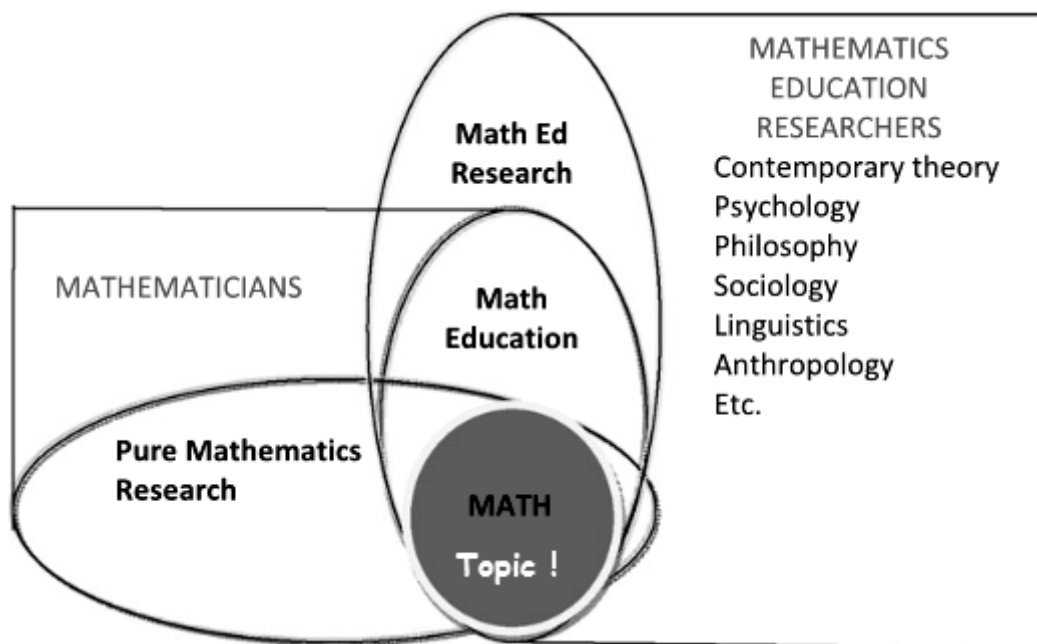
MATHEMATICS EDUCATION RESEARCHERS
Contemporary theory
Psychology
Philosophy
Sociology
Linguistics
Anthropology
Etc.

Math Ed Research

MATHEMATICIANS

Math Education

Pure Mathematics Research

MATH
Topic !